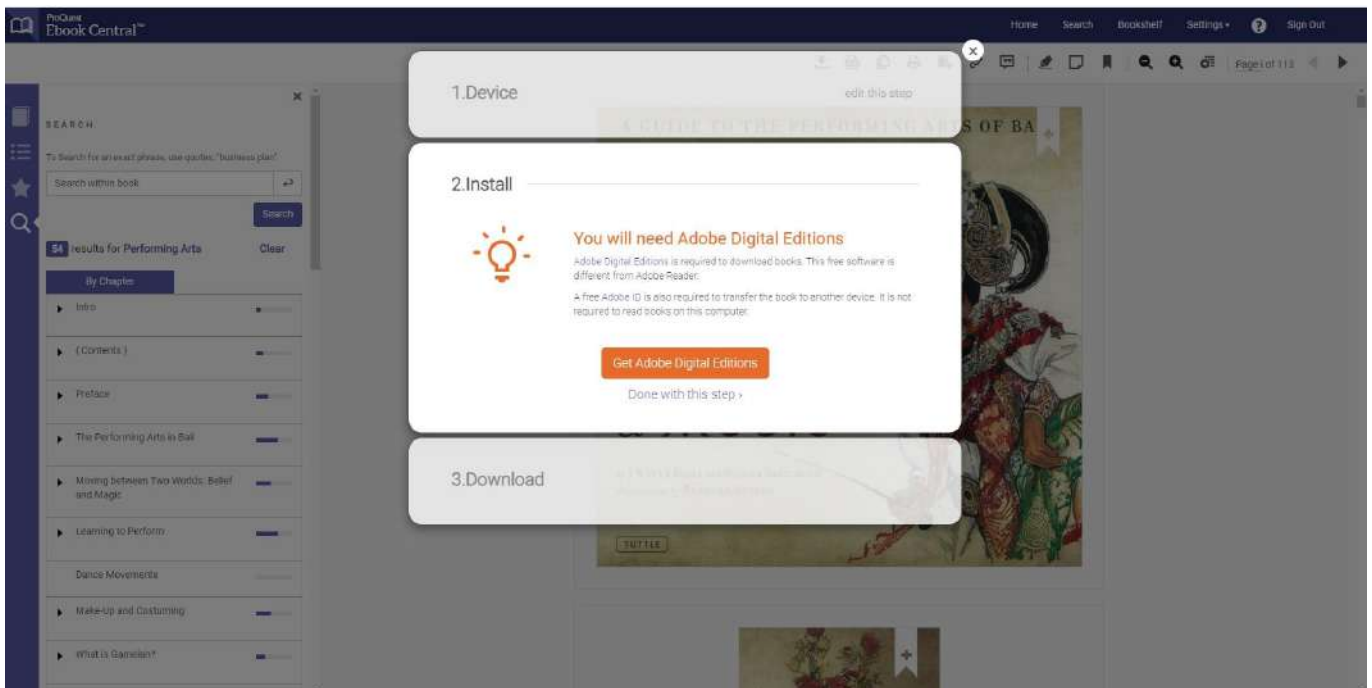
ProQuest Ebook Central™

Home Search Bookshelf Settings ▾ ? Sign Out

Page 1 of 113

SEARCH

To Search for an exact phrase, use quotes: "business plan"

Search within book

Search

54 results for Performing Arts Clear

By Chapter

Info

( Contents )

Preface

The Performing Arts in Bali

Moving between Two Worlds: Belief and Magic

Learning to Perform

Dance Movements

Make-Up and Costuming

What is Gamelan?

1.Device

edit this step

2.Install

You will need Adobe Digital Editions

Adobe Digital Editions is required to download books. This free software is different from Adobe Reader.

A free Adobe ID is also required to transfer the book to another device. It is not required to read books on this computer.

Get Adobe Digital Editions

Done with this step ›

3.Download

A GUIDE TO THE PERFORMING ARTS OF BA

TUTTLE